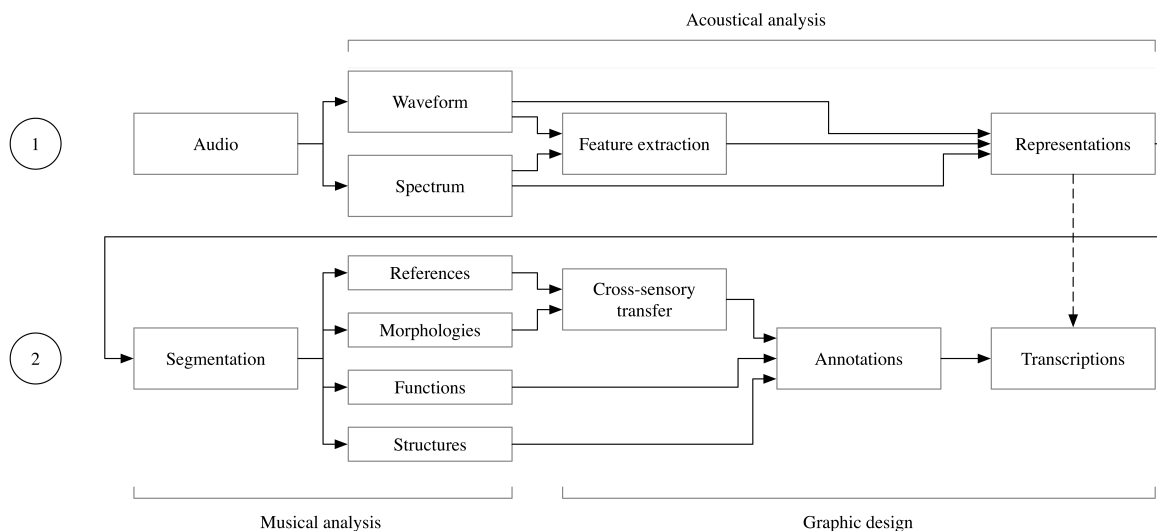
Acoustical analysis

1

Audio

Waveform

Spectrum

Feature extraction

Representations

2

Segmentation

References

Morphologies

Functions

Structures

Cross-sensory transfer

Annotations

Transcriptions

Musical analysis

Graphic design